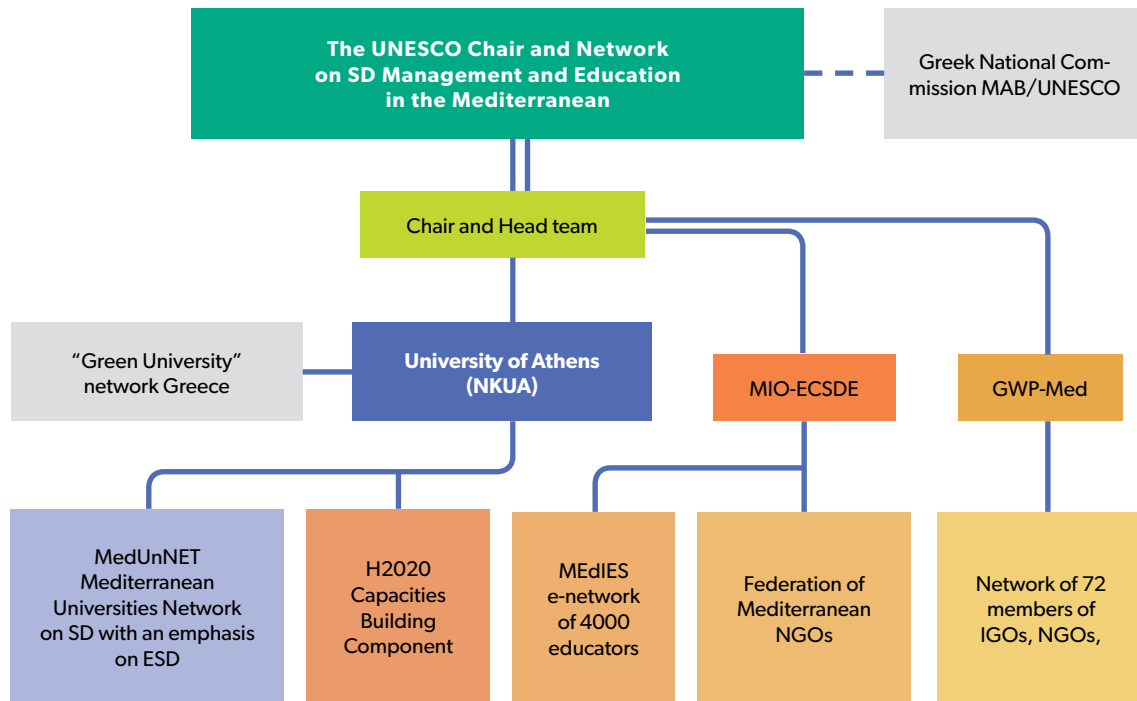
The UNESCO Chair and Network on SD Management and Education in the Mediterranean

Greek National Commission MAB/UNESCO

Chair and Head team

"Green University" network Greece

University of Athens (NKUA)

MIO-ECSDE

GWP-Med

MedUnNET Mediterranean Universities Network on SD with an emphasis on ESD

H2020 Capacities Building Component

MEdIES e-network of 4000 educators

Federation of Mediterranean NGOs

Network of 72 members of IGOs, NGOs,